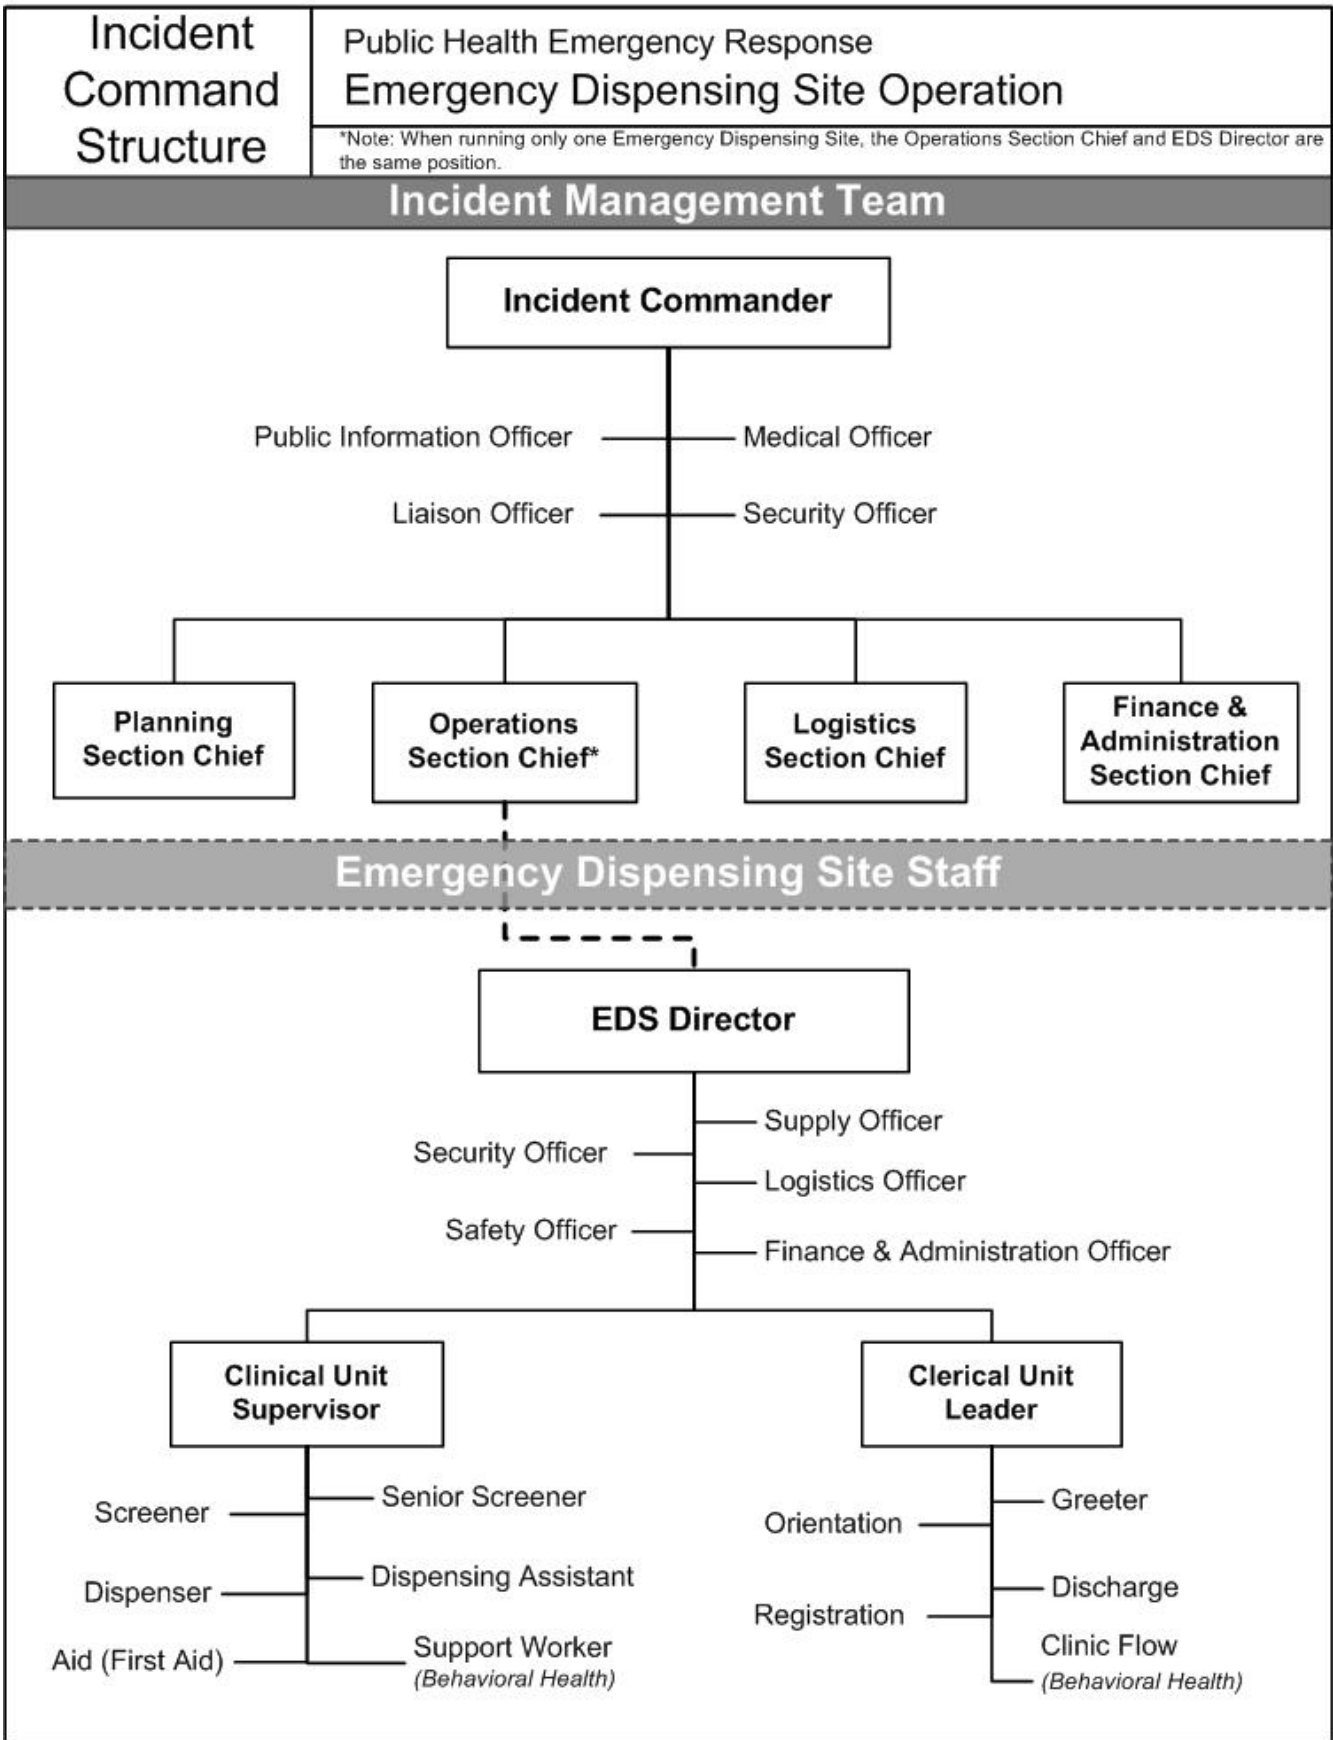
Incident Command Structure

Public Health Emergency Response
Emergency Dispensing Site Operation

*Note: When running only one Emergency Dispensing Site, the Operations Section Chief and EDS Director are the same position.

Incident Management Team

Incident Commander

Public Information Officer

Medical Officer

Liaison Officer

Security Officer

Planning Section Chief

Operations Section Chief*

Logistics Section Chief

Finance & Administration Section Chief

Emergency Dispensing Site Staff

EDS Director

Supply Officer

Security Officer

Logistics Officer

Safety Officer

Finance & Administration Officer

Clinical Unit Supervisor

Clerical Unit Leader

Senior Screener

Screener

Dispensing Assistant

Dispenser

Aid (First Aid)

Support Worker
(Behavioral Health)

Greeter

Orientation

Discharge

Registration

Clinic Flow
(Behavioral Health)